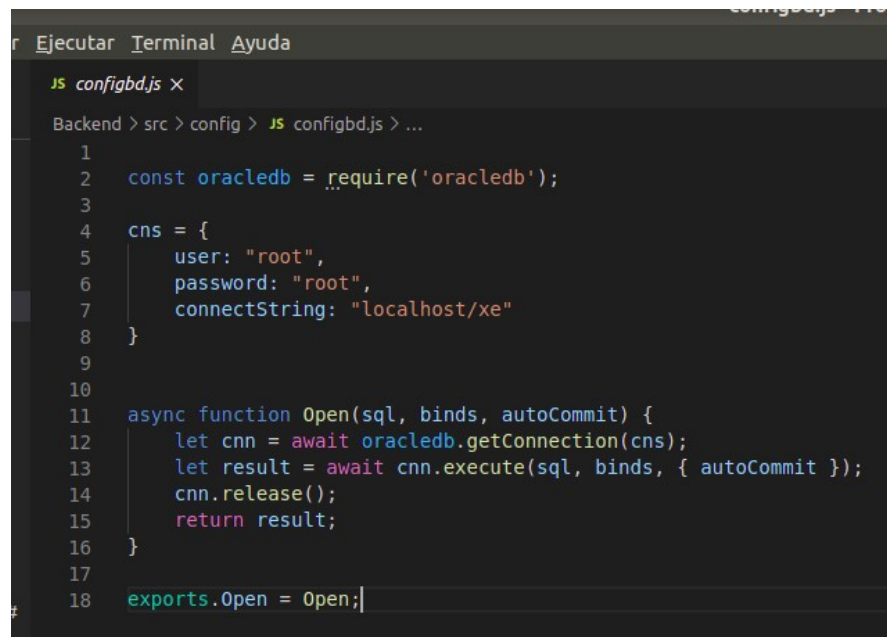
r Ejecutar Terminal Ayuda

JS configbd.js ×

Backend > src > config > JS configbd.js > ...

1
2 const oracledb = require('oracledb');
3
4 cns = {
5 user: "root",
6 password: "root",
7 connectString: "localhost/xe"
8 }
9
10
11 async function Open(sql, binds, autoCommit) {
12 let cnn = await oracledb.getConnection(cns);
13 let result = await cnn.execute(sql, binds, { autoCommit });
14 cnn.release();
15 return result;
16 }
17
18 exports.Open = Open;